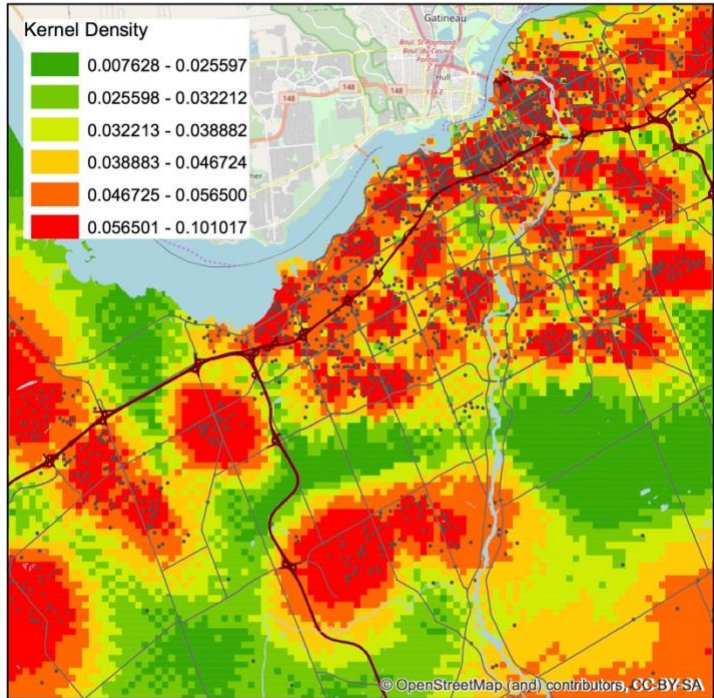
Kernel Density
0.007628 - 0.025597
0.025598 - 0.032212
0.032213 - 0.038882
0.038883 - 0.046724
0.046725 - 0.056500
0.056501 - 0.101017

Gatineau
Boul. St-Raymond
Boul. du Casino
Hull
148
148
148

© OpenStreetMap (and) contributors, CC-BY-SA